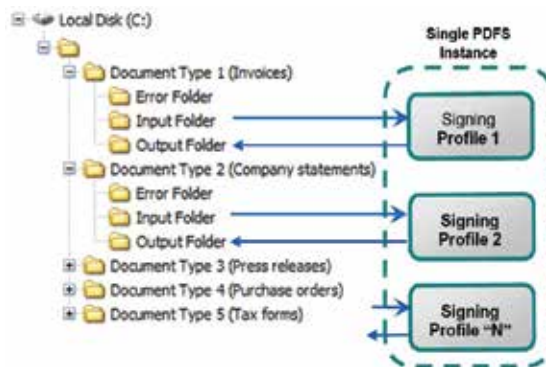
Local Disk (C:)

Single PDFS Instance

Document Type 1 (Invoices)
Error Folder
Input Folder
Output Folder

Signing Profile 1

Document Type 2 (Company statements)
Error Folder
Input Folder
Output Folder

Signing Profile 2

Document Type 3 (Press releases)
Document Type 4 (Purchase orders)
Document Type 5 (Tax forms)

Signing Profile "N"